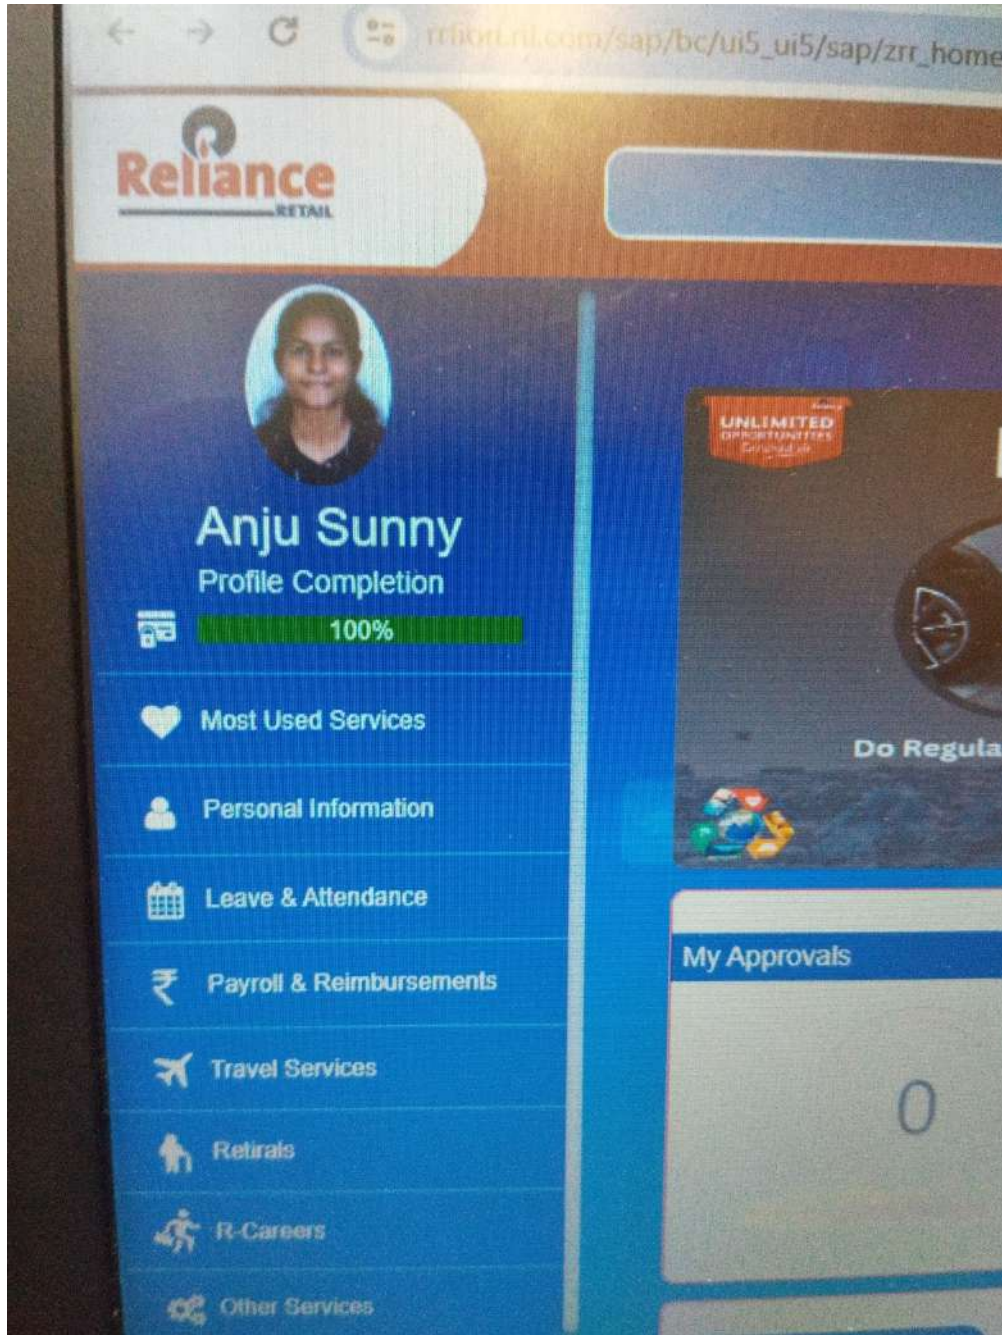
rrfiori.ril.com/sap/bc/ui5_ui5/sap/zrr_home

Reliance
RETAIL

Anju Sunny
Profile Completion
100%

Most Used Services
Personal Information
Leave & Attendance
₹ Payroll & Reimbursements
Travel Services
Retirals
R-Careers
Other Services

UNLIMITED
OPPORTUNITIES
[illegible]

Do Regula

My Approvals
0